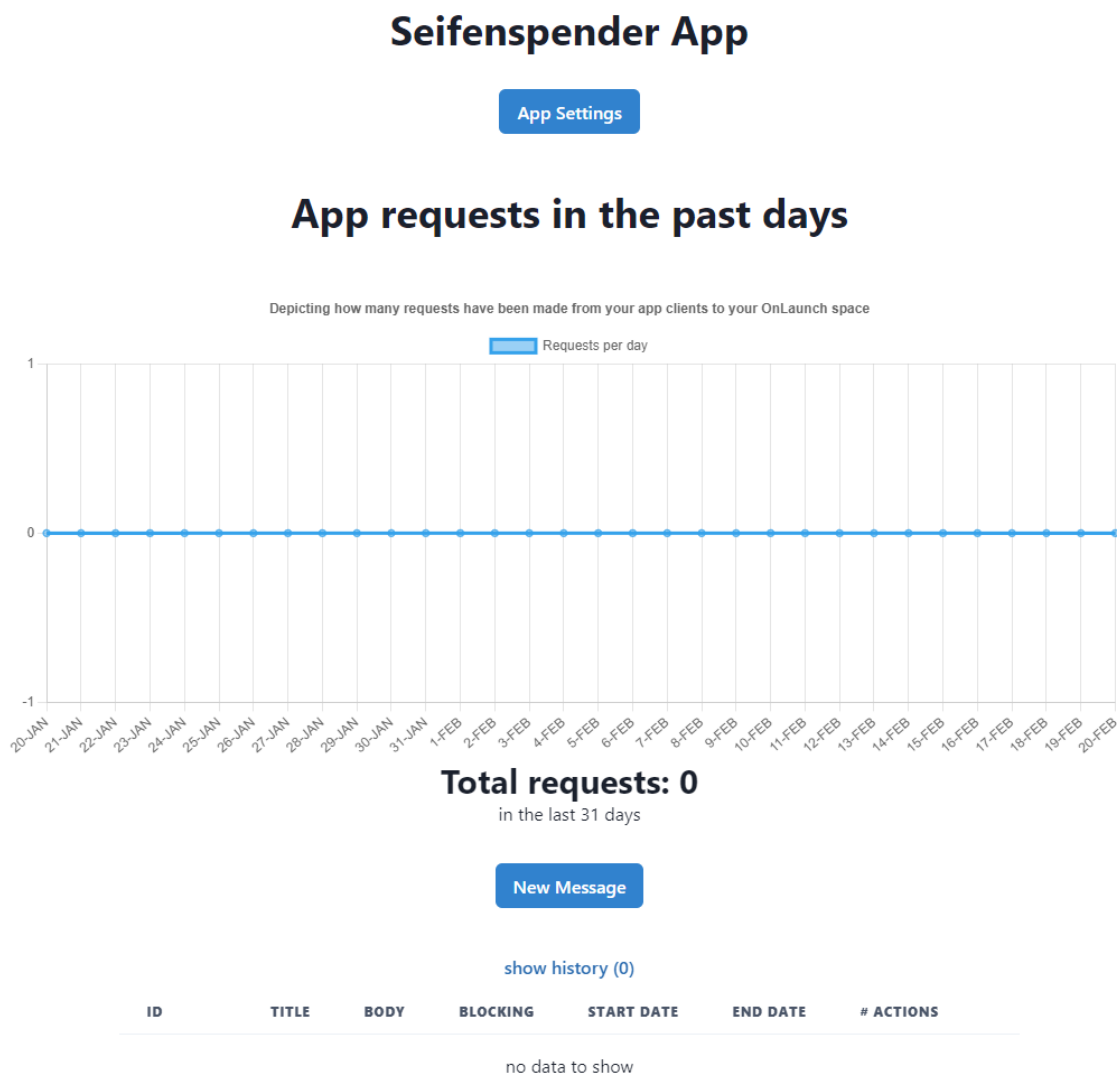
Seifenspender App

App Settings

App requests in the past days

Depicting how many requests have been made from your app clients to your OnLaunch space

Requests per day

1
0
-1

20-JAN 21-JAN 22-JAN 23-JAN 24-JAN 25-JAN 26-JAN 27-JAN 28-JAN 29-JAN 30-JAN 31-JAN 1-FEB 2-FEB 3-FEB 4-FEB 5-FEB 6-FEB 7-FEB 8-FEB 9-FEB 10-FEB 11-FEB 12-FEB 13-FEB 14-FEB 15-FEB 16-FEB 17-FEB 18-FEB 19-FEB 20-FEB

Total requests: 0
in the last 31 days

New Message

show history (0)

| ID | TITLE | BODY | BLOCKING | START DATE | END DATE | # ACTIONS |
|---|---|---|---|---|---|---|

no data to show